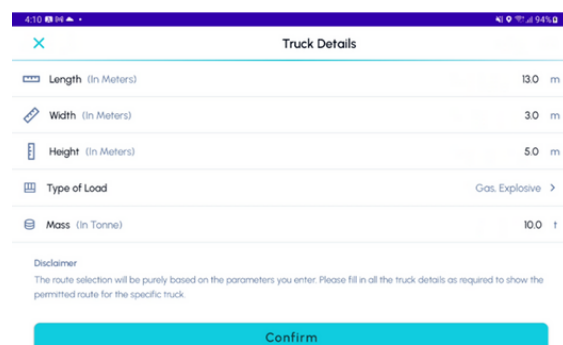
4:10 94%

Truck Details

Length (In Meters) 13.0 m

Width (In Meters) 3.0 m

Height (In Meters) 5.0 m

Type of Load Gas, Explosive

Mass (In Tonne) 10.0 t

Disclaimer
The route selection will be purely based on the parameters you enter. Please fill in all the truck details as required to show the permitted route for the specific truck.

Confirm